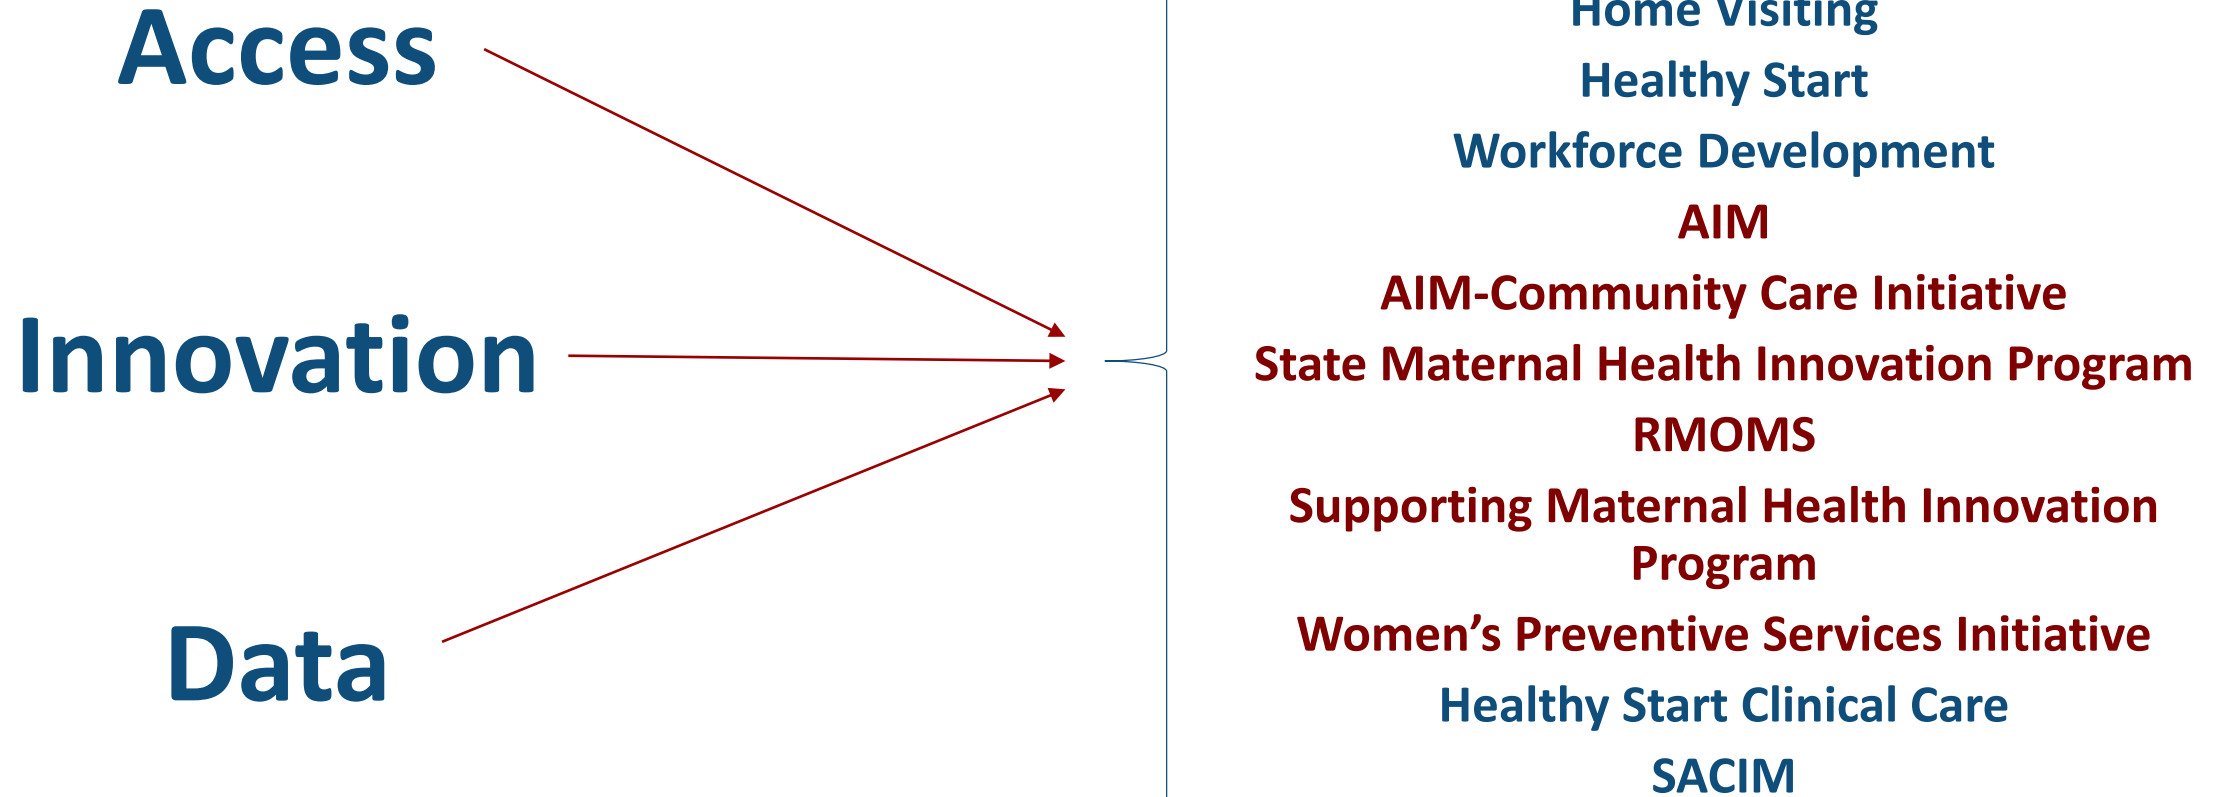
Access

Innovation

Data

Home Visiting
Healthy Start
Workforce Development
AIM
AIM-Community Care Initiative
State Maternal Health Innovation Program
RMOMS
Supporting Maternal Health Innovation Program
Women's Preventive Services Initiative
Healthy Start Clinical Care
SACIM